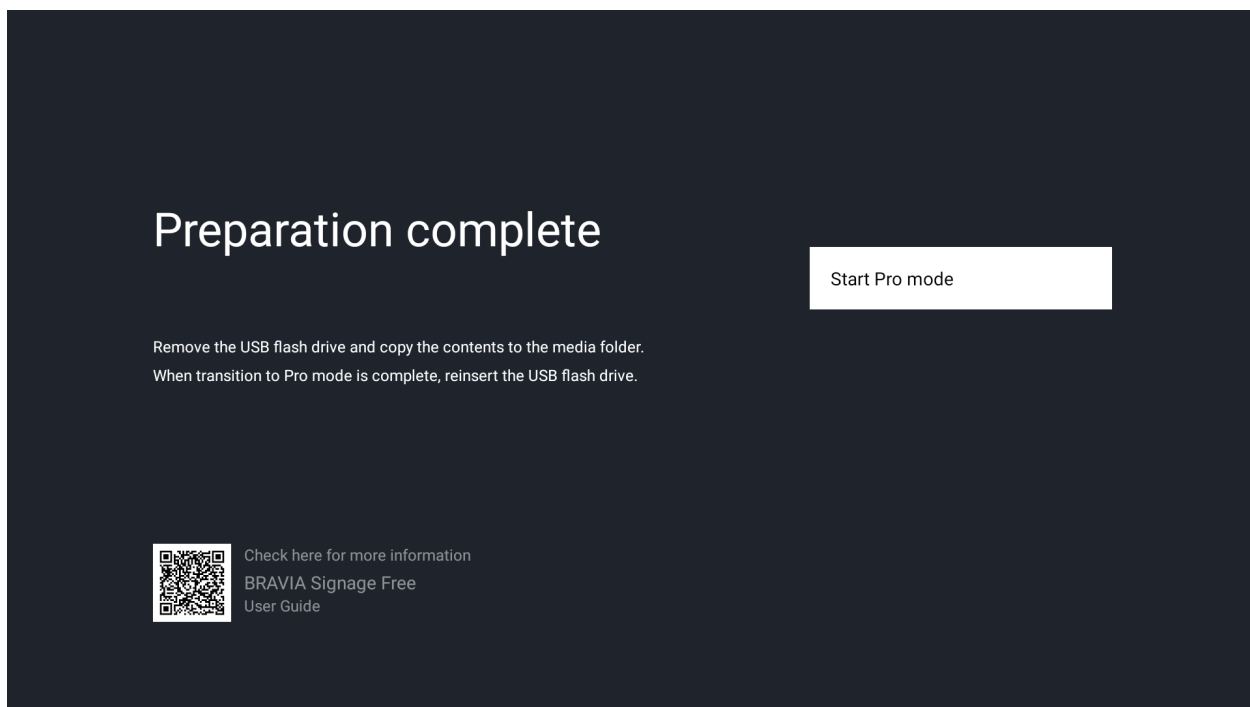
Preparation complete

Start Pro mode

Remove the USB flash drive and copy the contents to the media folder.
When transition to Pro mode is complete, reinsert the USB flash drive.

Check here for more information
BRAVIA Signage Free
User Guide